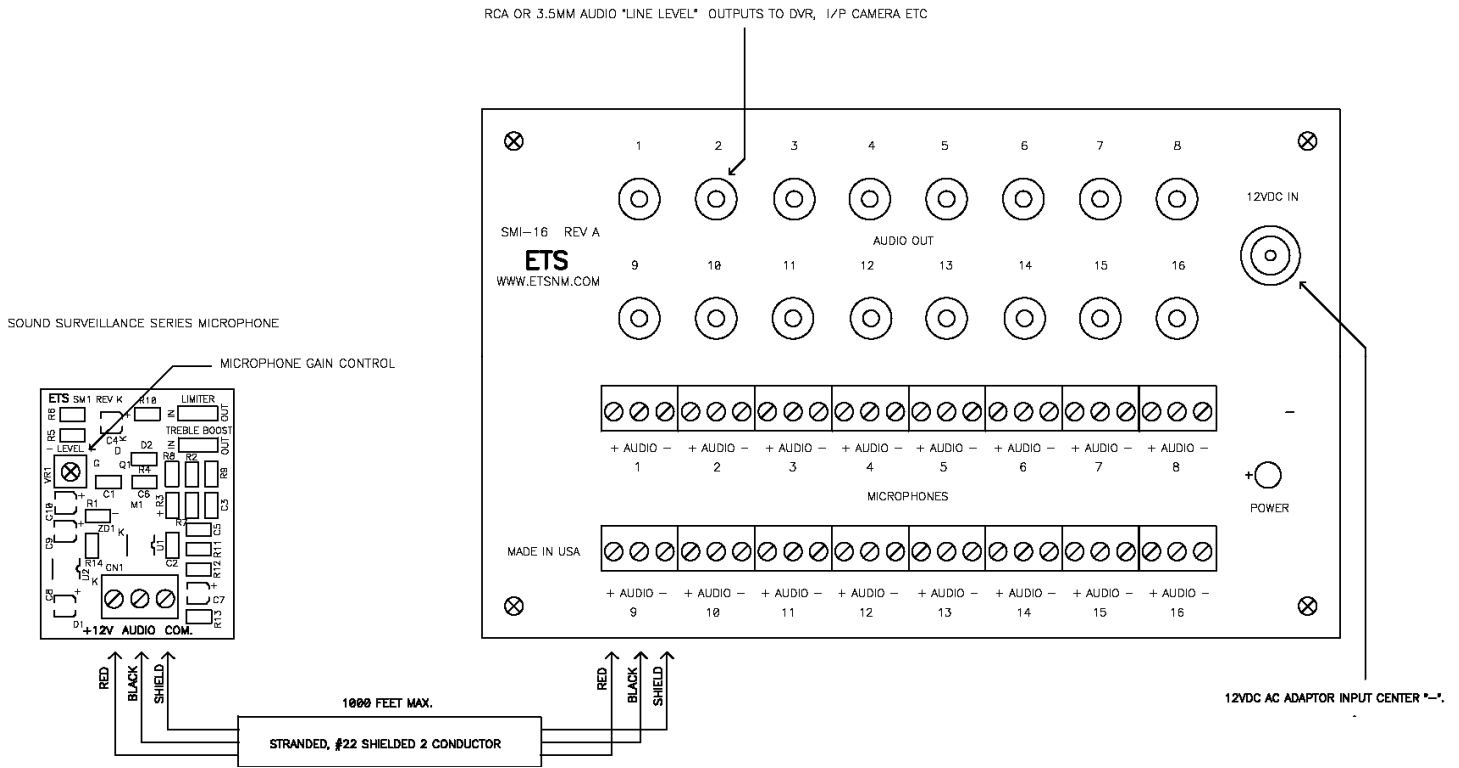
RCA OR 3.5MM AUDIO "LINE LEVEL" OUTPUTS TO DVR, I/P CAMERA ETC

SOUND SURVEILLANCE SERIES MICROPHONE

MICROPHONE GAIN CONTROL

ETS SM1 REV K
R6 R10 LIMITER IN OUT
R5 C4 K TREBLE BOOST IN OUT
– LEVEL + D D2
VR1 G Q1 R4 R8 R2 R9
C1 C6 M1 R3 C3
C10 R1 R7 C5
C9 ZD1 K U1 R11
C2 R12
R14 U2 K CN1 C7
C8 R13
D1 +12V AUDIO COM.

RED BLACK SHIELD

1000 FEET MAX.

STRANDED, #22 SHIELDED 2 CONDUCTOR

RED BLACK SHIELD

1 2 3 4 5 6 7 8

12VDC IN

SMI-16 REV A

AUDIO OUT

ETS
WWW.ETSNM.COM

9 10 11 12 13 14 15 16

–

+ AUDIO – 1
+ AUDIO – 2
+ AUDIO – 3
+ AUDIO – 4
+ AUDIO – 5
+ AUDIO – 6
+ AUDIO – 7
+ AUDIO – 8

+ POWER

MICROPHONES

MADE IN USA

+ AUDIO – 9
+ AUDIO – 10
+ AUDIO – 11
+ AUDIO – 12
+ AUDIO – 13
+ AUDIO – 14
+ AUDIO – 15
+ AUDIO – 16

12VDC AC ADAPTOR INPUT CENTER "–".